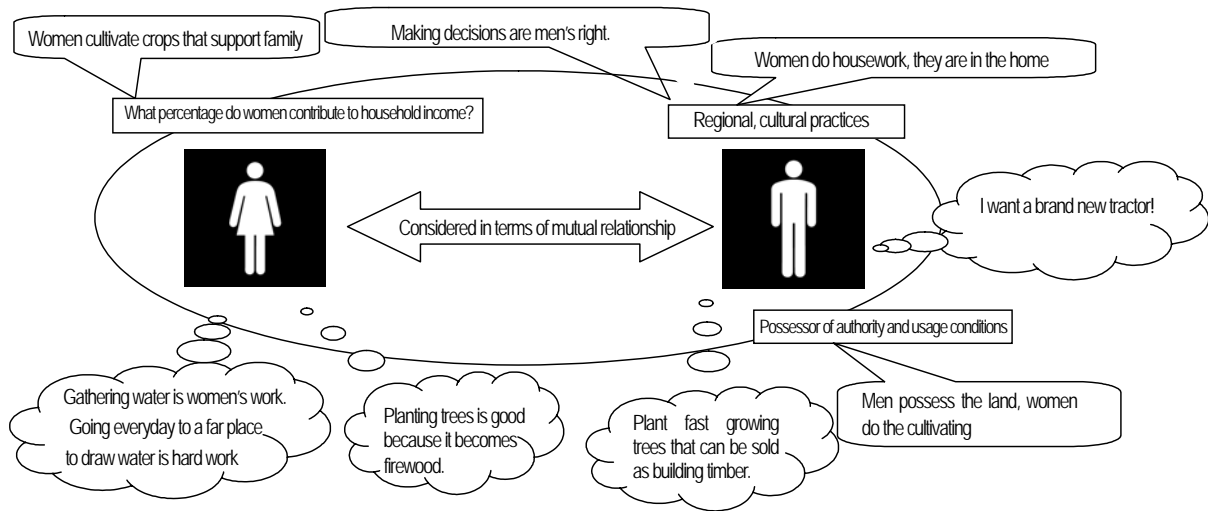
Women cultivate crops that support family

Making decisions are men's right.

Women do housework, they are in the home

What percentage do women contribute to household income?

Regional, cultural practices

Considered in terms of mutual relationship

I want a brand new tractor!

Possessor of authority and usage conditions

Gathering water is women's work. Going everyday to a far place to draw water is hard work

Planting trees is good because it becomes firewood.

Plant fast growing trees that can be sold as building timber.

Men possess the land, women do the cultivating